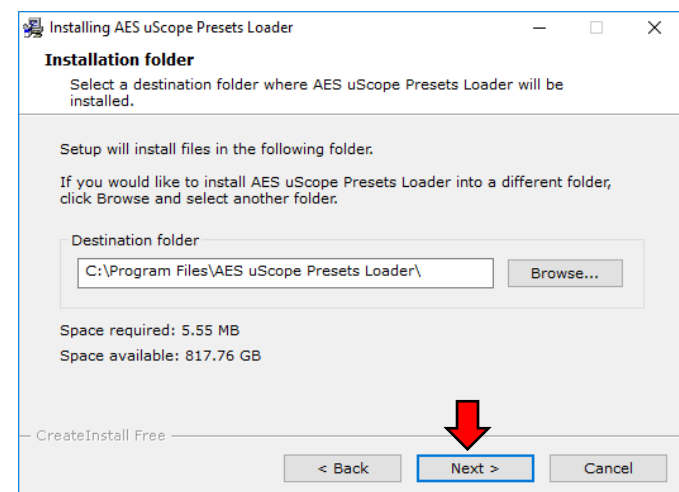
Installing AES uScope Presets Loader

Installation folder

Select a destination folder where AES uScope Presets Loader will be installed.

Setup will install files in the following folder.

If you would like to install AES uScope Presets Loader into a different folder, click Browse and select another folder.

Destination folder

C:\Program Files\AES uScope Presets Loader\

Browse...

Space required: 5.55 MB

Space available: 817.76 GB

CreateInstall Free

< Back

Next >

Cancel